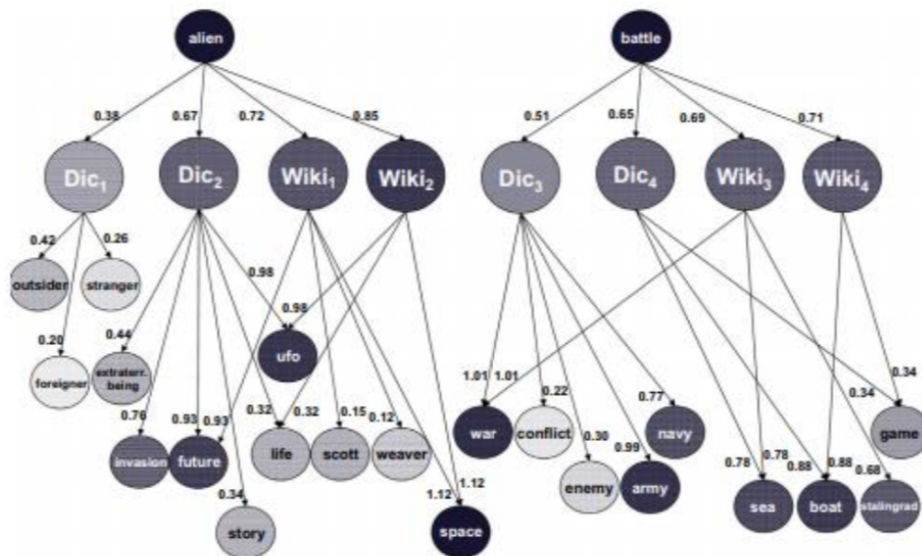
alien

0.38 0.67 0.72 0.85

Dic$_1$ Dic$_2$ Wiki$_1$ Wiki$_2$

0.42 0.26

outsider stranger

0.98

0.98

0.20 0.44

ufo

foreigner extraterr. being

0.76 0.93 0.93 0.32 0.32 0.15 0.12

invasion future life scott weaver

0.34

story

1.12 1.12

space

battle

0.51 0.65 0.69 0.71

Dic$_3$ Dic$_4$ Wiki$_3$ Wiki$_4$

1.01 1.01 0.22 0.77

war conflict navy

0.30 0.99

enemy army

0.34

0.34

game

0.78 0.78 0.88 0.88 0.68

sea boat stalingrad